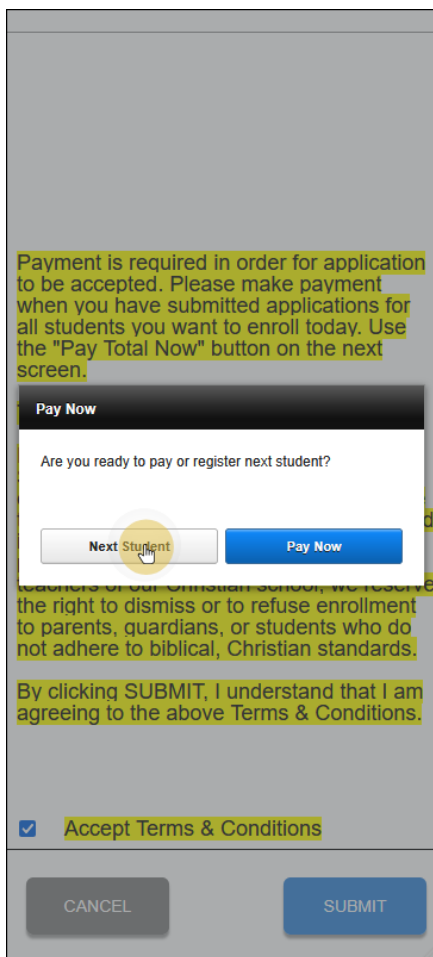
Payment is required in order for application to be accepted. Please make payment when you have submitted applications for all students you want to enroll today. Use the "Pay Total Now" button on the next screen.

Pay Now

Are you ready to pay or register next student?

Next Student

Pay Now

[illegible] teachers of our Christian school, we reserve the right to dismiss or to refuse enrollment to parents, guardians, or students who do not adhere to biblical, Christian standards.

By clicking SUBMIT, I understand that I am agreeing to the above Terms & Conditions.

Accept Terms & Conditions

CANCEL

SUBMIT